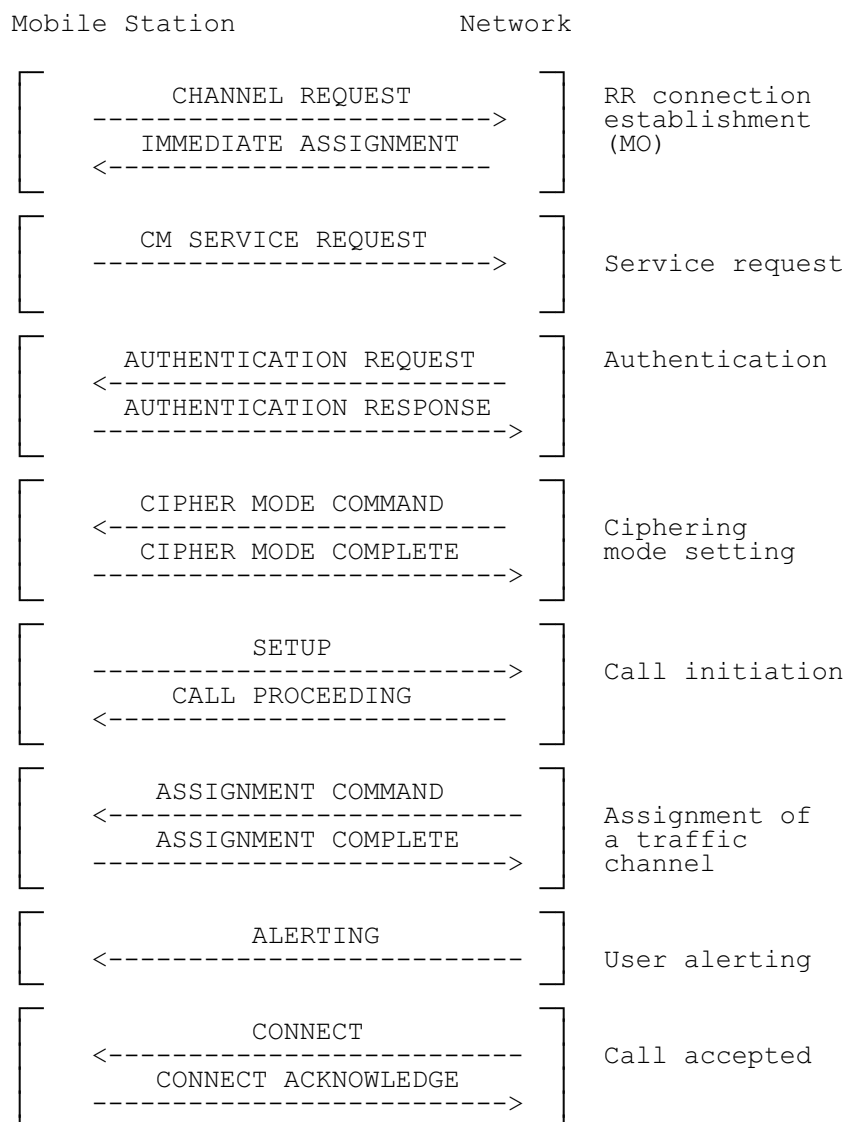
Mobile Station Network

CHANNEL REQUEST
-------------------------->
IMMEDIATE ASSIGNMENT
<-------------------------

RR connection establishment (MO)

CM SERVICE REQUEST
-------------------------->

Service request

AUTHENTICATION REQUEST
<--------------------------
AUTHENTICATION RESPONSE
--------------------------->

Authentication

CIPHER MODE COMMAND
<--------------------------
CIPHER MODE COMPLETE
--------------------------->

Ciphering mode setting

SETUP
-------------------------->
CALL PROCEEDING
<-------------------------

Call initiation

ASSIGNMENT COMMAND
<--------------------------
ASSIGNMENT COMPLETE
--------------------------->

Assignment of a traffic channel

ALERTING
<--------------------------

User alerting

CONNECT
<--------------------------
CONNECT ACKNOWLEDGE
--------------------------->

Call accepted